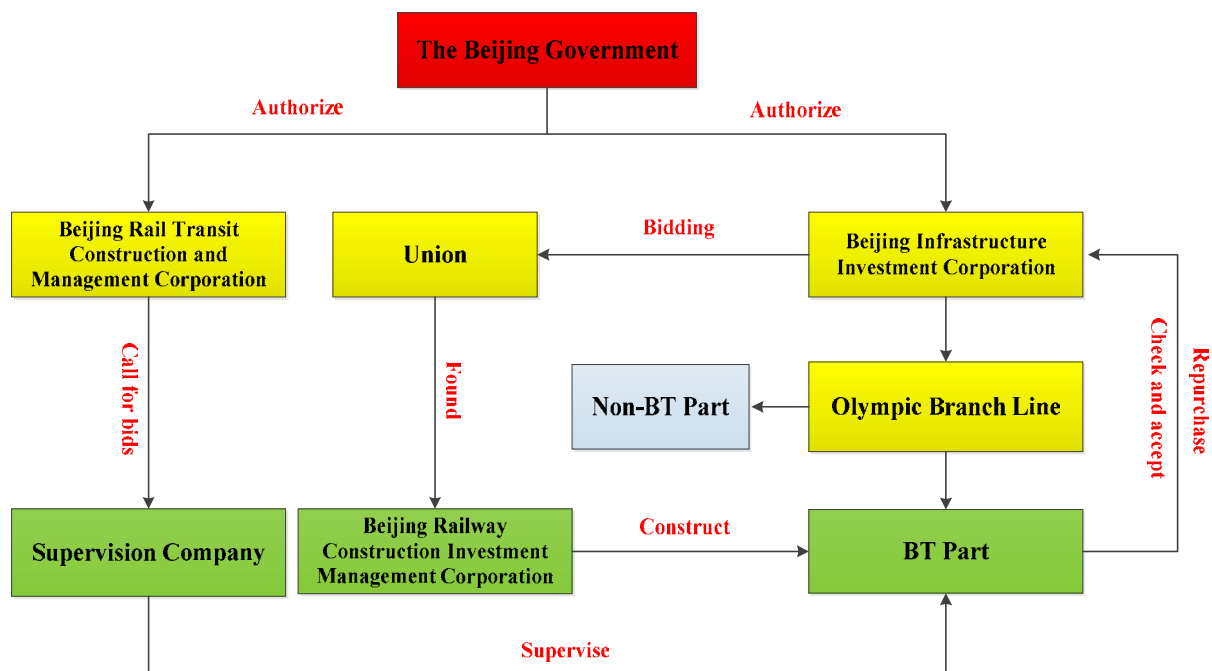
The Beijing Government

Authorize

Authorize

Beijing Rail Transit Construction and Management Corporation

Union

Bidding

Beijing Infrastructure Investment Corporation

Call for bids

Found

Check and accept

Repurchase

Non-BT Part

Olympic Branch Line

Supervision Company

Beijing Railway Construction Investment Management Corporation

Construct

BT Part

Supervise